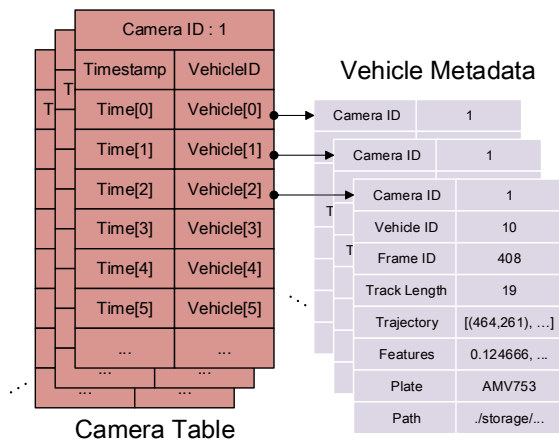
| Camera ID : 1 | |
|---|---|
| Timestamp | VehicleID |
| Time[0] | Vehicle[0] |
| Time[1] | Vehicle[1] |
| Time[2] | Vehicle[2] |
| Time[3] | Vehicle[3] |
| Time[4] | Vehicle[4] |
| Time[5] | Vehicle[5] |
| ... | ... |

T T ... ... ... ...

Camera Table

Vehicle Metadata

| Camera ID | 1 |
|---|---|

| Camera ID | 1 |
|---|---|

T T

| Camera ID | 1 |
|---|---|
| Vehicle ID | 10 |
| Frame ID | 408 |
| Track Length | 19 |
| Trajectory | [(464,261), …] |
| Features | 0.124666, ... |
| Plate | AMV753 |
| Path | ./storage/... |